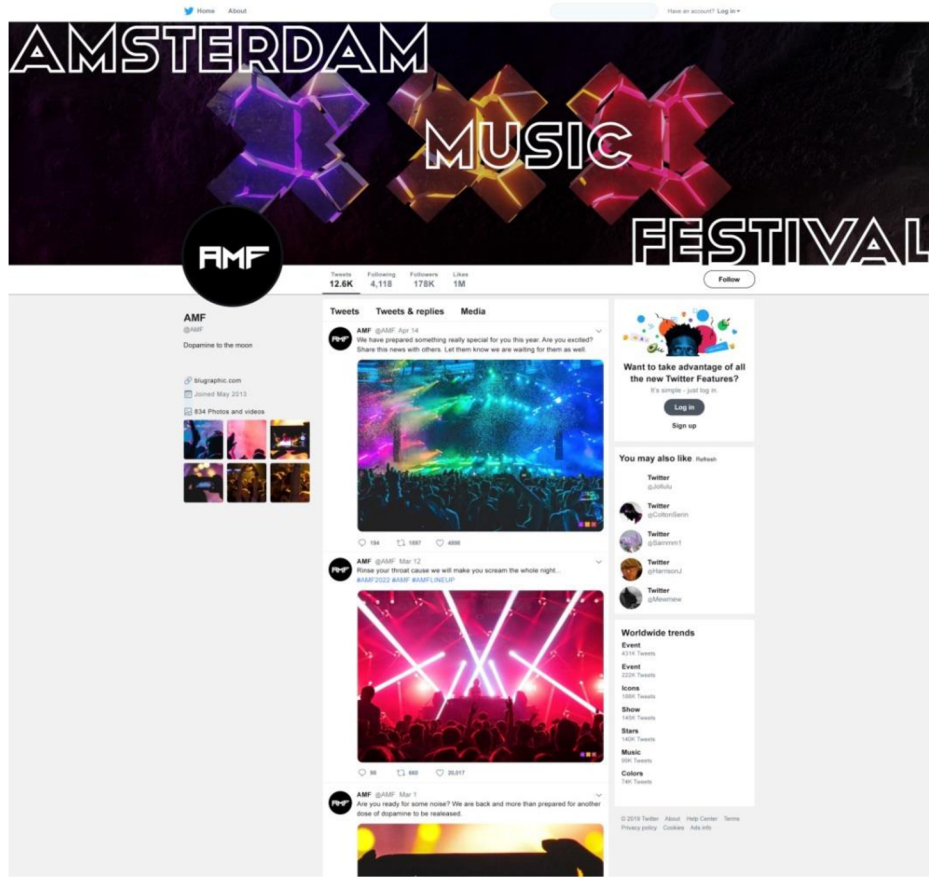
Home About

Have an account? Log in ▾

AMSTERDAM MUSIC FESTIVAL

AMF

Tweets 12.6K Following 4,118 Followers 178K Likes 1M

Follow

AMF
@AMF
Dopamine to the moon

blugraphic.com
Joined May 2013
634 Photos and videos

Tweets Tweets & replies Media

AMF @AMF Apr 14
We have prepared something really special for you this year. Are you excited? Share this news with others. Let them know we are waiting for them as well.

194 1897 4898

AMF @AMF Mar 12
Rinse your throat cause we will make you scream the whole night...
#AMF2022 #AMF #AMFLINEUP

98 660 20,017

AMF @AMF Mar 1
Are you ready for some noise? We are back and more than prepared for another dose of dopamine to be realeased.

Want to take advantage of all the new Twitter Features?
It's simple - just log in.
Log in
Sign up

You may also like Refresh
Twitter @JoMu
Twitter @ColtonSenn
Twitter @Sammm1
Twitter @HarrisonJ
Twitter @Mewmew

Worldwide trends
Event 431K Tweets
Event 222K Tweets
Icons 188K Tweets
Show 145K Tweets
Stars 140K Tweets
Music 99K Tweets
Colors 74K Tweets

© 2019 Twitter About Help Center Terms Privacy policy Cookies Ads info